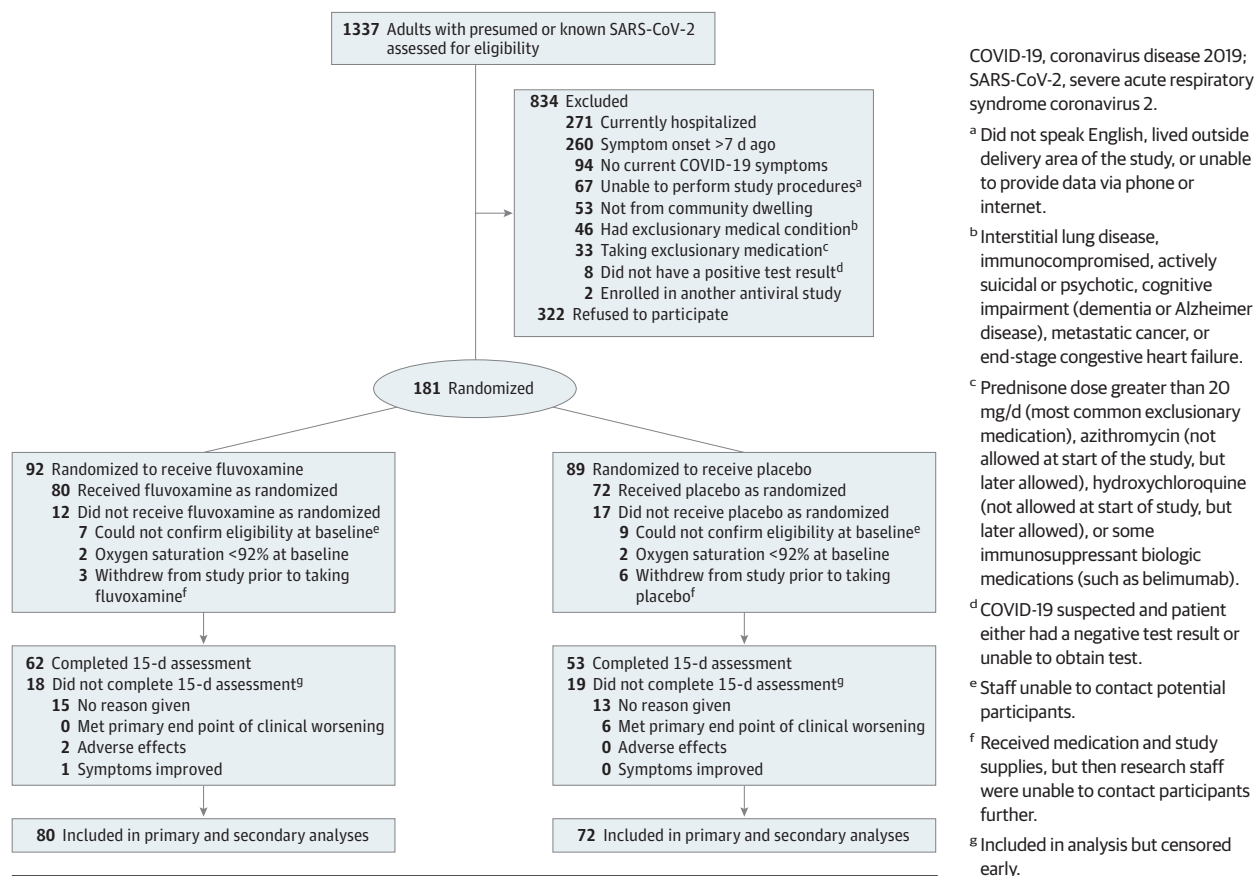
**1337** Adults with presumed or known SARS-CoV-2 assessed for eligibility

**834** Excluded
**271** Currently hospitalized
**260** Symptom onset >7 d ago
**94** No current COVID-19 symptoms
**67** Unable to perform study procedures$^a$
**53** Not from community dwelling
**46** Had exclusionary medical condition$^b$
**33** Taking exclusionary medication$^c$
**8** Did not have a positive test result$^d$
**2** Enrolled in another antiviral study
**322** Refused to participate

**181** Randomized

**92** Randomized to receive fluvoxamine
**80** Received fluvoxamine as randomized
**12** Did not receive fluvoxamine as randomized
**7** Could not confirm eligibility at baseline$^e$
**2** Oxygen saturation <92% at baseline
**3** Withdrew from study prior to taking fluvoxamine$^f$

**62** Completed 15-d assessment
**18** Did not complete 15-d assessment$^g$
**15** No reason given
**0** Met primary end point of clinical worsening
**2** Adverse effects
**1** Symptoms improved

**80** Included in primary and secondary analyses

**89** Randomized to receive placebo
**72** Received placebo as randomized
**17** Did not receive placebo as randomized
**9** Could not confirm eligibility at baseline$^e$
**2** Oxygen saturation <92% at baseline
**6** Withdrew from study prior to taking placebo$^f$

**53** Completed 15-d assessment
**19** Did not complete 15-d assessment$^g$
**13** No reason given
**6** Met primary end point of clinical worsening
**0** Adverse effects
**0** Symptoms improved

**72** Included in primary and secondary analyses

COVID-19, coronavirus disease 2019; SARS-CoV-2, severe acute respiratory syndrome coronavirus 2.

$^a$ Did not speak English, lived outside delivery area of the study, or unable to provide data via phone or internet.

$^b$ Interstitial lung disease, immunocompromised, actively suicidal or psychotic, cognitive impairment (dementia or Alzheimer disease), metastatic cancer, or end-stage congestive heart failure.

$^c$ Prednisone dose greater than 20 mg/d (most common exclusionary medication), azithromycin (not allowed at start of the study, but later allowed), hydroxychloroquine (not allowed at start of study, but later allowed), or some immunosuppressant biologic medications (such as belimumab).

$^d$ COVID-19 suspected and patient either had a negative test result or unable to obtain test.

$^e$ Staff unable to contact potential participants.

$^f$ Received medication and study supplies, but then research staff were unable to contact participants further.

$^g$ Included in analysis but censored early.